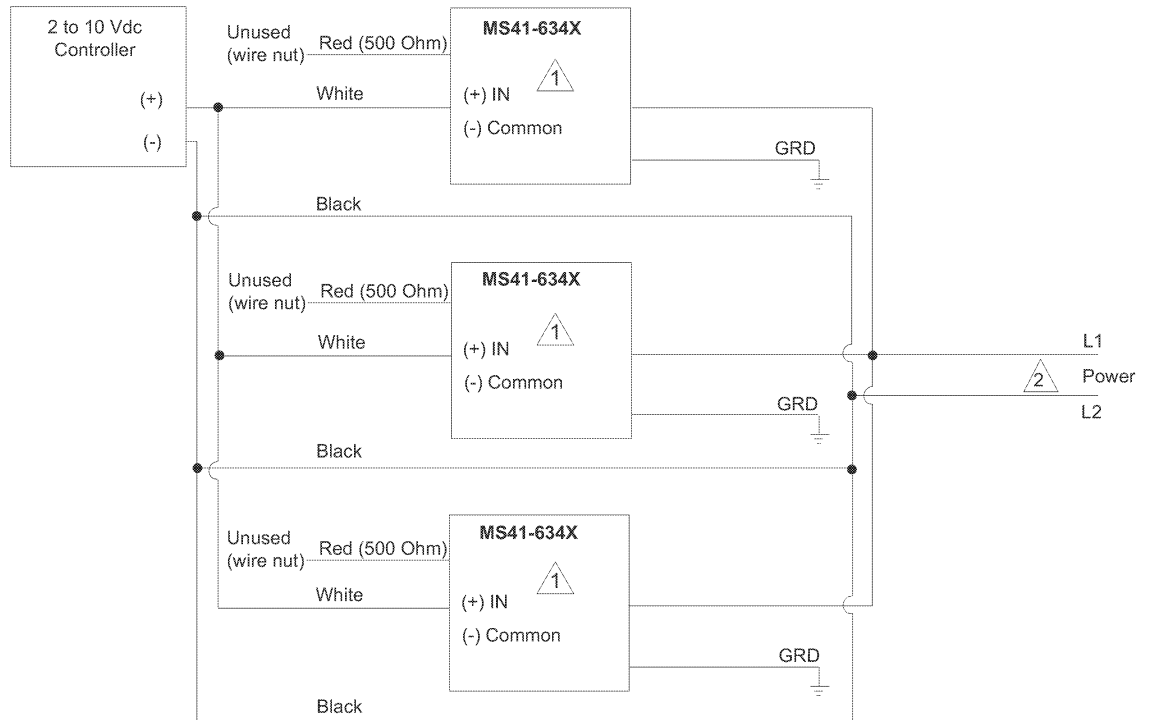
2 to 10 Vdc Controller

(+)

(-)

Unused (wire nut)

Red (500 Ohm)

White

MS41-634X

1

(+) IN

(-) Common

GRD

Black

Unused (wire nut)

Red (500 Ohm)

White

MS41-634X

1

(+) IN

(-) Common

GRD

L1

2

Power

L2

Black

Unused (wire nut)

Red (500 Ohm)

White

MS41-634X

1

(+) IN

(-) Common

GRD

Black